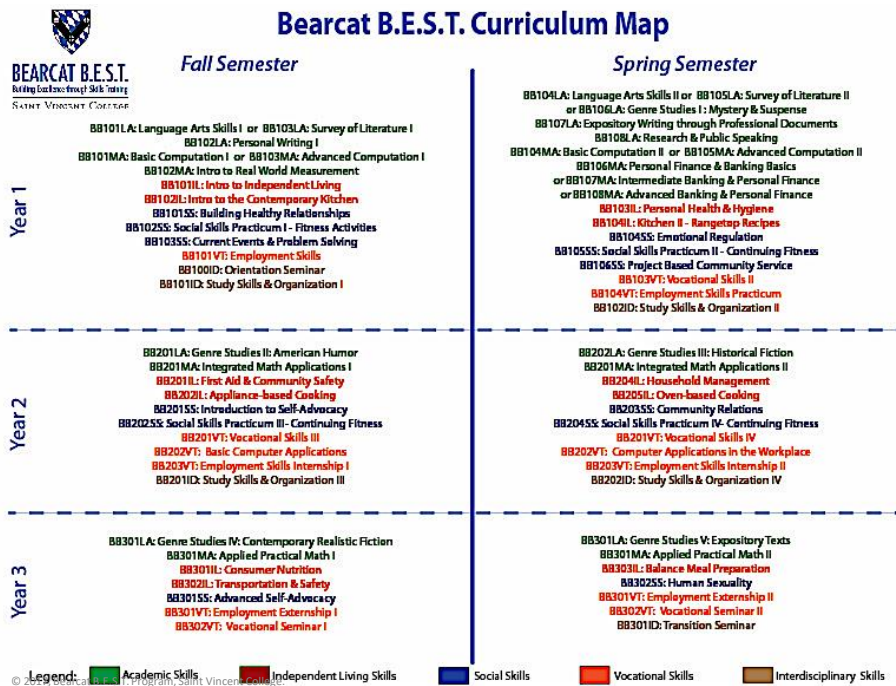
BEARCAT B.E.S.T.
Building Excellence through Skills Training
SAINT VINCENT COLLEGE

Bearcat B.E.S.T. Curriculum Map

Fall Semester

Spring Semester

Year 1

BB101LA: Language Arts Skills I or BB103LA: Survey of Literature I
BB102LA: Personal Writing I
BB101MA: Basic Computation I or BB103MA: Advanced Computation I
BB102MA: Intro to Real World Measurement
BB101IL: Intro to Independent Living
BB102IL: Intro to the Contemporary Kitchen
BB101SS: Building Healthy Relationships
BB102SS: Social Skills Practicum I - Fitness Activities
BB103SS: Current Events & Problem Solving
BB101VT: Employment Skills
BB100ID: Orientation Seminar
BB101ID: Study Skills & Organization I

BB104LA: Language Arts Skills II or BB105LA: Survey of Literature II
or BB106LA: Genre Studies I: Mystery & Suspense
BB107LA: Expository Writing through Professional Documents
BB108LA: Research & Public Speaking
BB104MA: Basic Computation II or BB105MA: Advanced Computation II
BB106MA: Personal Finance & Banking Basics
or BB107MA: Intermediate Banking & Personal Finance
or BB108MA: Advanced Banking & Personal Finance
BB103IL: Personal Health & Hygiene
BB104IL: Kitchen II - Rangetop Recipes
BB104SS: Emotional Regulation
BB105SS: Social Skills Practicum II - Continuing Fitness
BB106SS: Project Based Community Service
BB103VT: Vocational Skills II
BB104VT: Employment Skills Practicum
BB102ID: Study Skills & Organization II

Year 2

BB201LA: Genre Studies II: American Humor
BB201MA: Integrated Math Applications I
BB201IL: First Aid & Community Safety
BB202IL: Appliance-based Cooking
BB201SS: Introduction to Self-Advocacy
BB202SS: Social Skills Practicum III- Continuing Fitness
BB201VT: Vocational Skills III
BB202VT: Basic Computer Applications
BB203VT: Employment Skills Internship I
BB201ID: Study Skills & Organization III

BB202LA: Genre Studies III: Historical Fiction
BB201MA: Integrated Math Applications II
BB204IL: Household Management
BB205IL: Oven-based Cooking
BB203SS: Community Relations
BB204SS: Social Skills Practicum IV- Continuing Fitness
BB201VT: Vocational Skills IV
BB202VT: Computer Applications in the Workplace
BB203VT: Employment Skills Internship II
BB202ID: Study Skills & Organization IV

Year 3

BB301LA: Genre Studies IV: Contemporary Realistic Fiction
BB301MA: Applied Practical Math I
BB301IL: Consumer Nutrition
BB302IL: Transportation & Safety
BB301SS: Advanced Self-Advocacy
BB301VT: Employment Externship I
BB302VT: Vocational Seminar I

BB301LA: Genre Studies V: Expository Texts
BB301MA: Applied Practical Math II
BB303IL: Balance Meal Preparation
BB302SS: Human Sexuality
BB301VT: Employment Externship II
BB302VT: Vocational Seminar II
BB301ID: Transition Seminar

Legend: Academic Skills Independent Living Skills Social Skills Vocational Skills Interdisciplinary Skills

© 2017 Bearcat B.E.S.T. Program, Saint Vincent College.